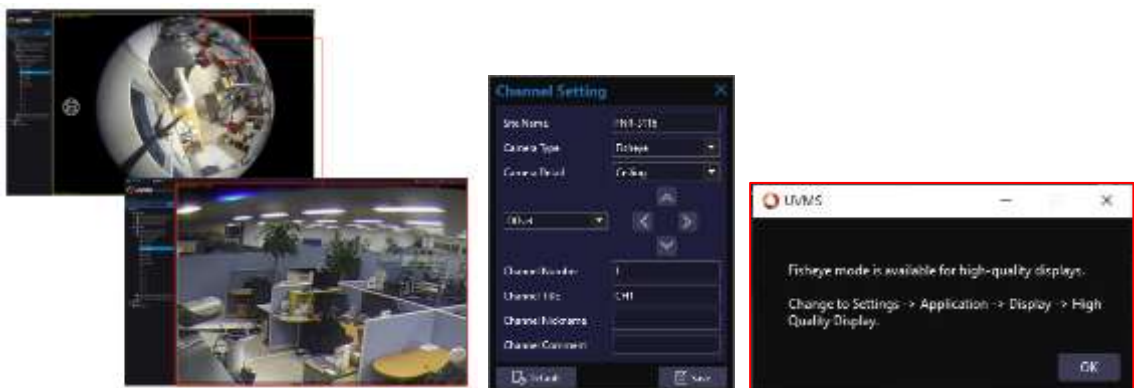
Channel Setting

Site Name PNF-9010
Camera Type Fisheye
Camera Detail Ceiling

Channel Number 1
Channel Title CH1
Channel Nickname
Channel Comment

Default Save

UVMS

Fisheye mode is available for high-quality displays.

Change to Settings -> Application -> Display -> High Quality Display.

OK